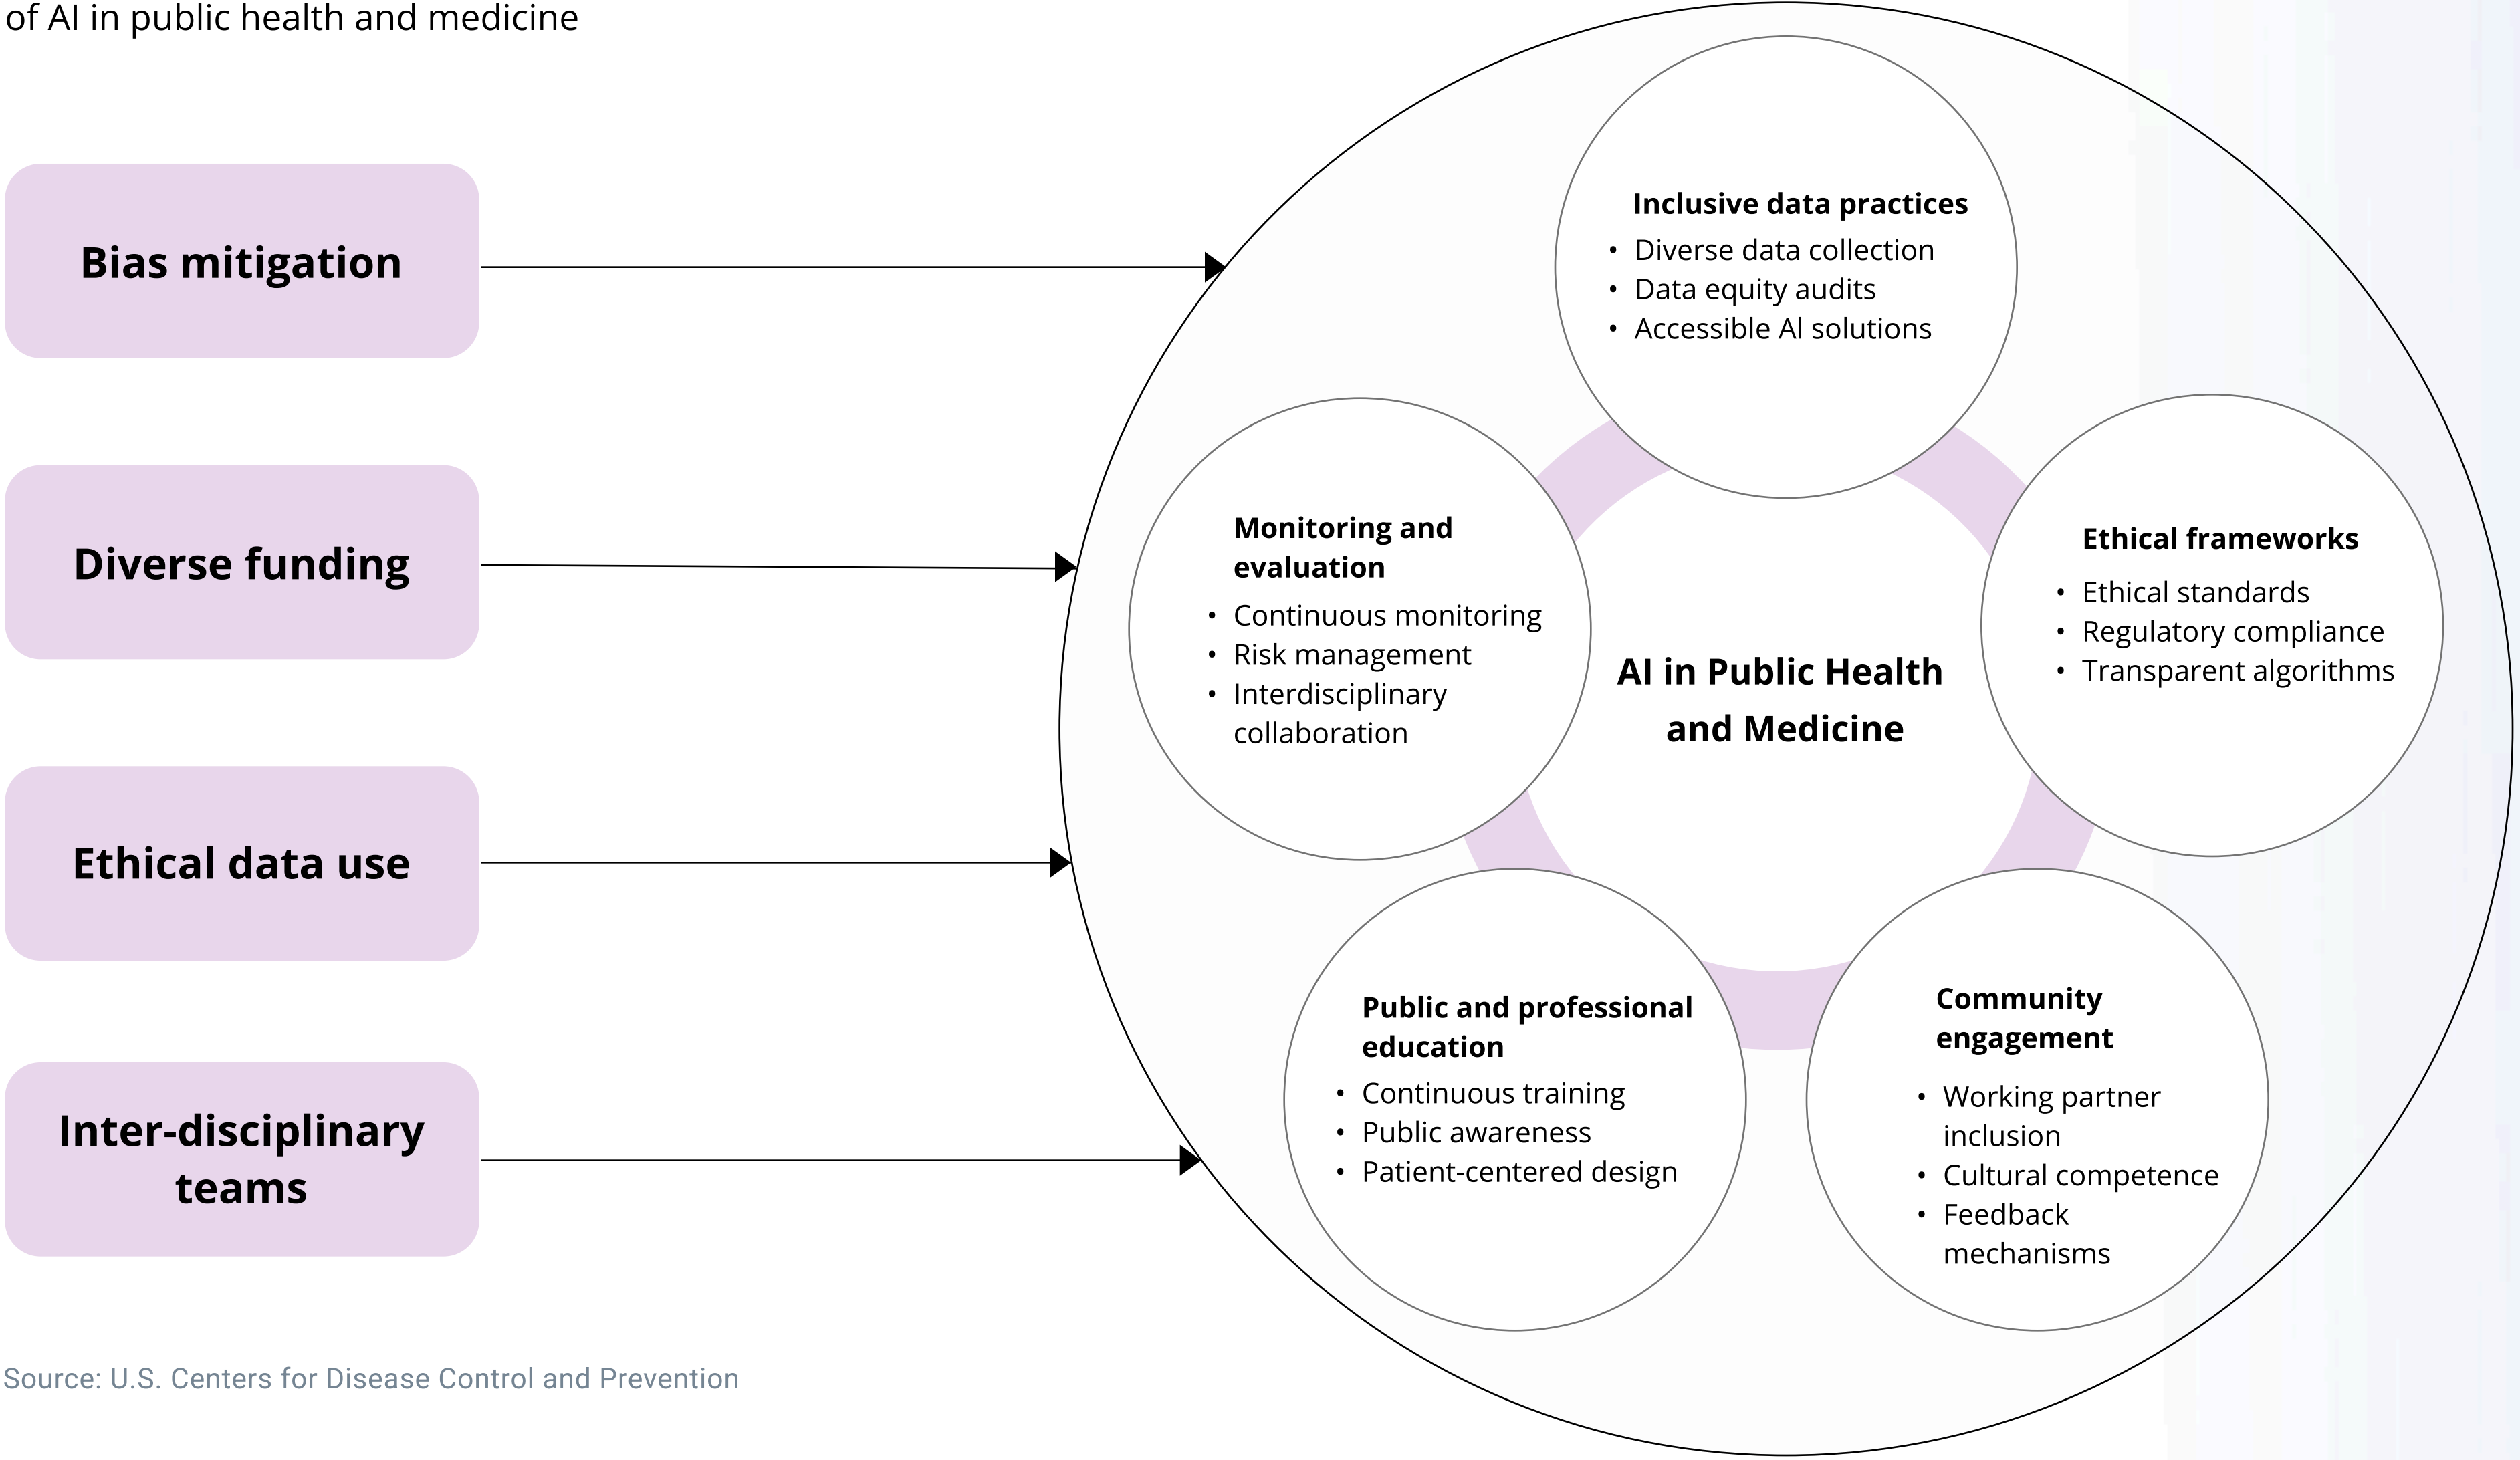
of AI in public health and medicine

Bias mitigation

Diverse funding

Ethical data use

Inter-disciplinary teams

Inclusive data practices
• Diverse data collection
• Data equity audits
• Accessible AI solutions

Monitoring and evaluation
• Continuous monitoring
• Risk management
• Interdisciplinary collaboration

AI in Public Health and Medicine

Ethical frameworks
• Ethical standards
• Regulatory compliance
• Transparent algorithms

Public and professional education
• Continuous training
• Public awareness
• Patient-centered design

Community engagement
• Working partner inclusion
• Cultural competence
• Feedback mechanisms

Source: U.S. Centers for Disease Control and Prevention